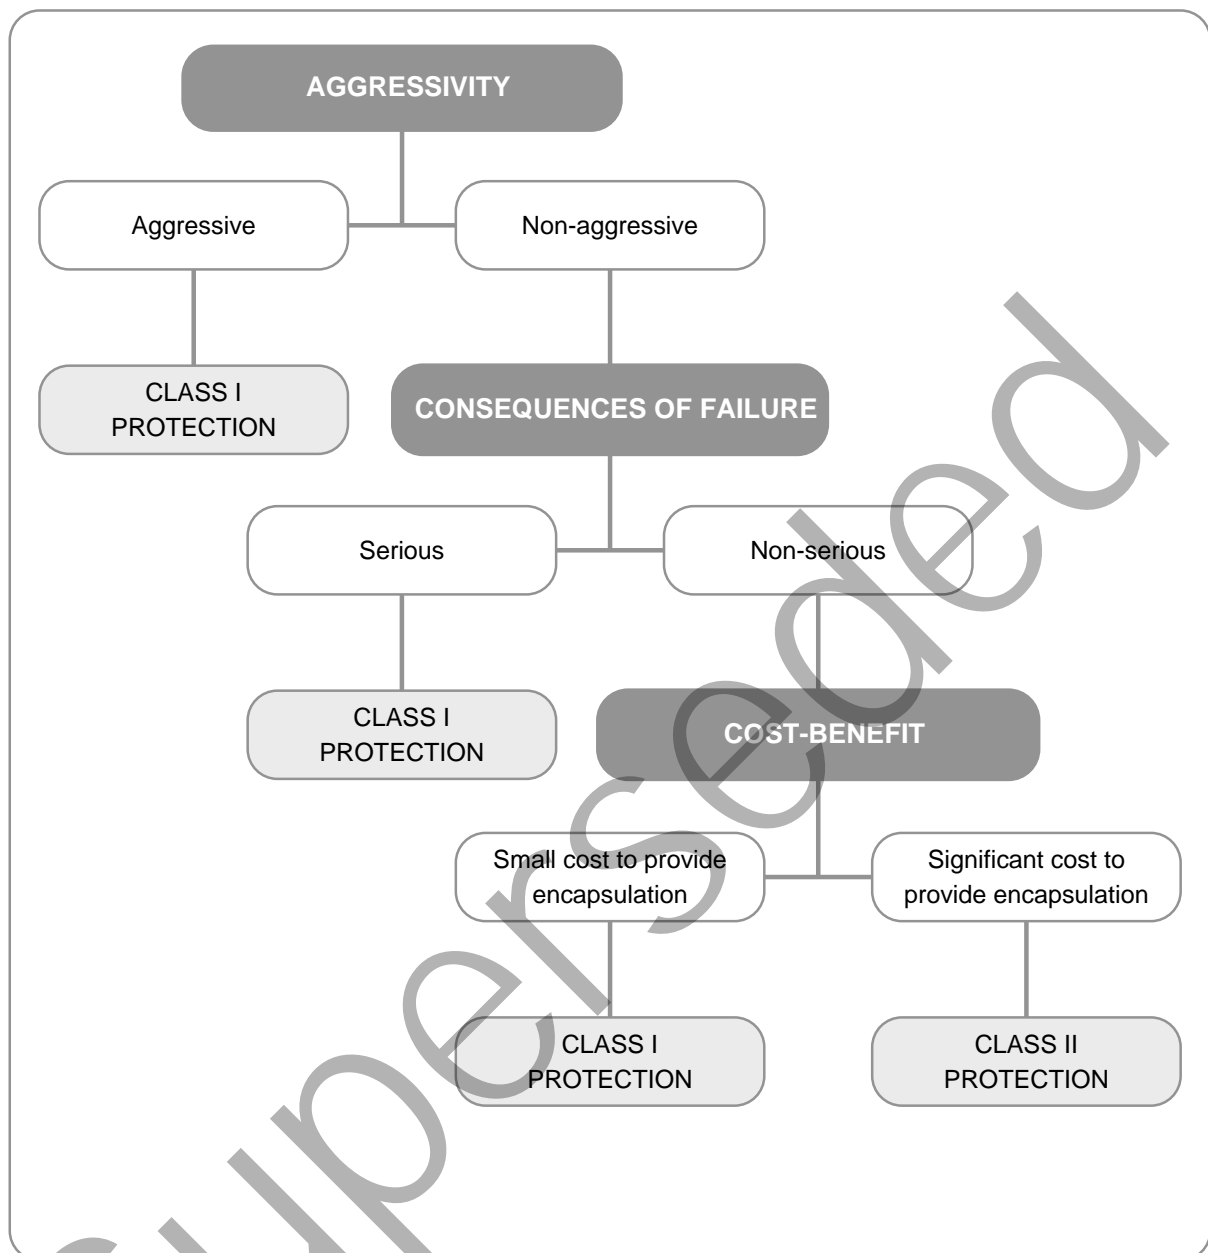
AGGRESSIVITY

Aggressive

Non-aggressive

CLASS I PROTECTION

CONSEQUENCES OF FAILURE

Serious

Non-serious

CLASS I PROTECTION

COST-BENEFIT

Small cost to provide encapsulation

Significant cost to provide encapsulation

CLASS I PROTECTION

CLASS II PROTECTION

Superseded